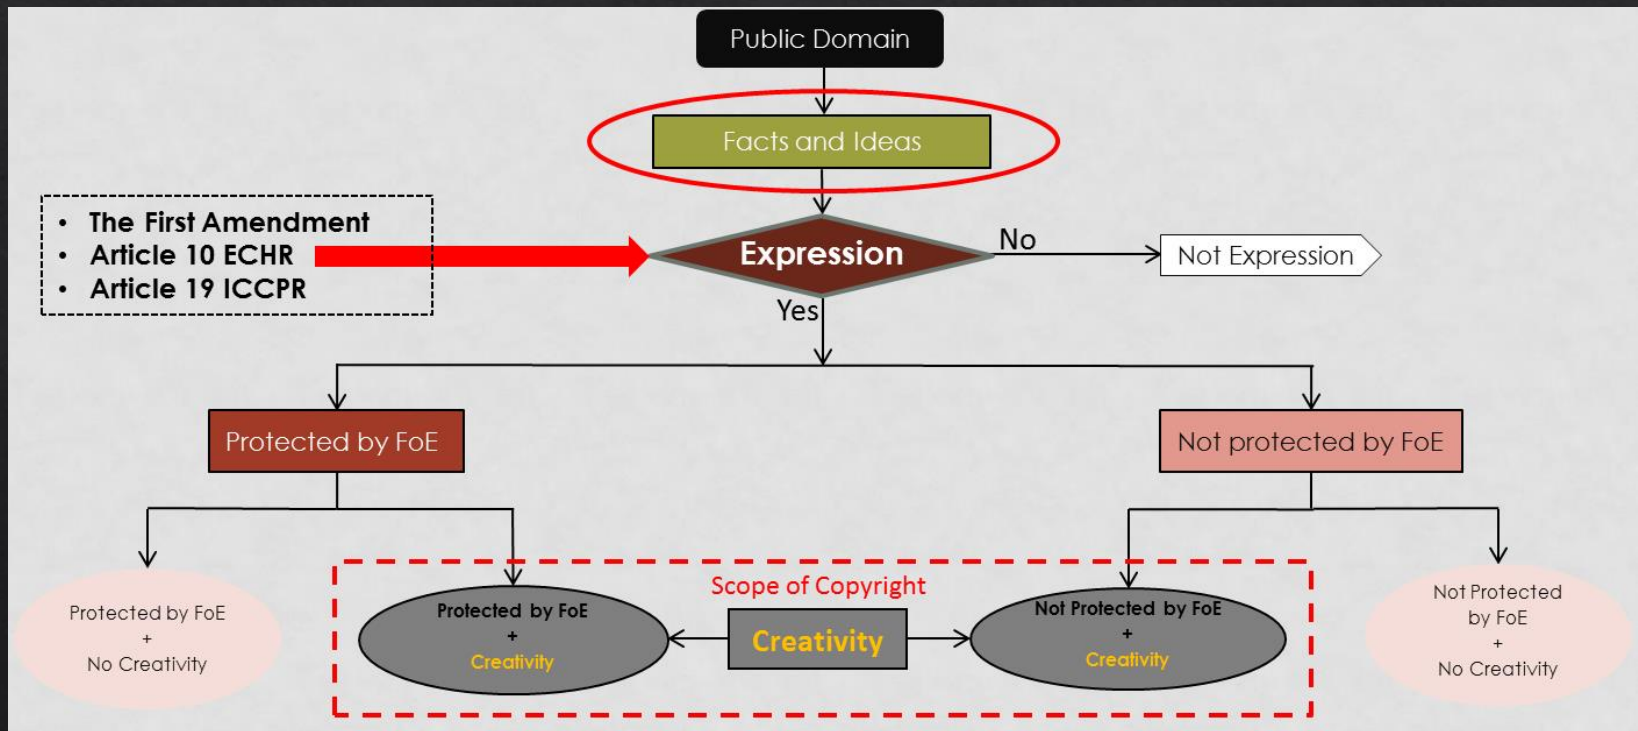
Public Domain

Facts and Ideas

- The First Amendment
- Article 10 ECHR
- Article 19 ICCPR

Expression

No

Not Expression

Yes

Protected by FoE

Not protected by FoE

Protected by FoE
+
No Creativity

Scope of Copyright

Protected by FoE
+
Creativity

Creativity

Not Protected by FoE
+
Creativity

Not Protected by FoE
+
No Creativity